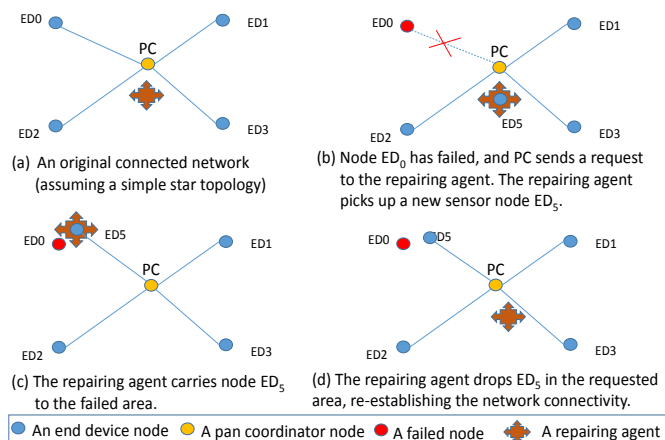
ED0

ED1

PC

ED2

ED3

(a) An original connected network (assuming a simple star topology)

ED0

ED1

PC

ED5

ED2

ED3

(b) Node $ED_0$ has failed, and PC sends a request to the repairing agent. The repairing agent picks up a new sensor node $ED_5$.

ED0

ED5

ED1

PC

ED2

ED3

(c) The repairing agent carries node $ED_5$ to the failed area.

ED0

D5

ED1

PC

ED2

ED3

(d) The repairing agent drops $ED_5$ in the requested area, re-establishing the network connectivity.

An end device node   A pan coordinator node   A failed node   A repairing agent